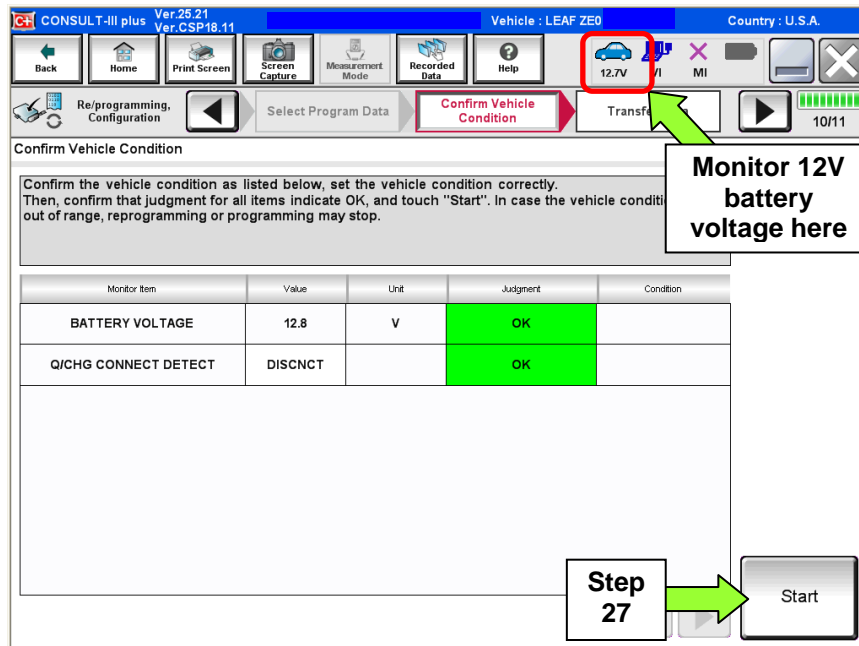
CONSULT-III plus Ver.25.21 Ver.CSP18.11

Vehicle : LEAF ZE0

Country : U.S.A.

Back

Home

Print Screen

Screen Capture

Measurement Mode

Recorded Data

Help

12.7V

VI

MI

Re/programming, Configuration

Select Program Data

Confirm Vehicle Condition

Transf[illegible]

10/11

Confirm Vehicle Condition

Monitor 12V battery voltage here

Confirm the vehicle condition as listed below, set the vehicle condition correctly. Then, confirm that judgment for all items indicate OK, and touch "Start". In case the vehicle conditi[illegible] out of range, reprogramming or programming may stop.

| Monitor Item | Value | Unit | Judgment | Condition |
|---|---|---|---|---|
| BATTERY VOLTAGE | 12.8 | V | OK | |
| Q/CHG CONNECT DETECT | DISCNCT | | OK | |

Step 27

Start